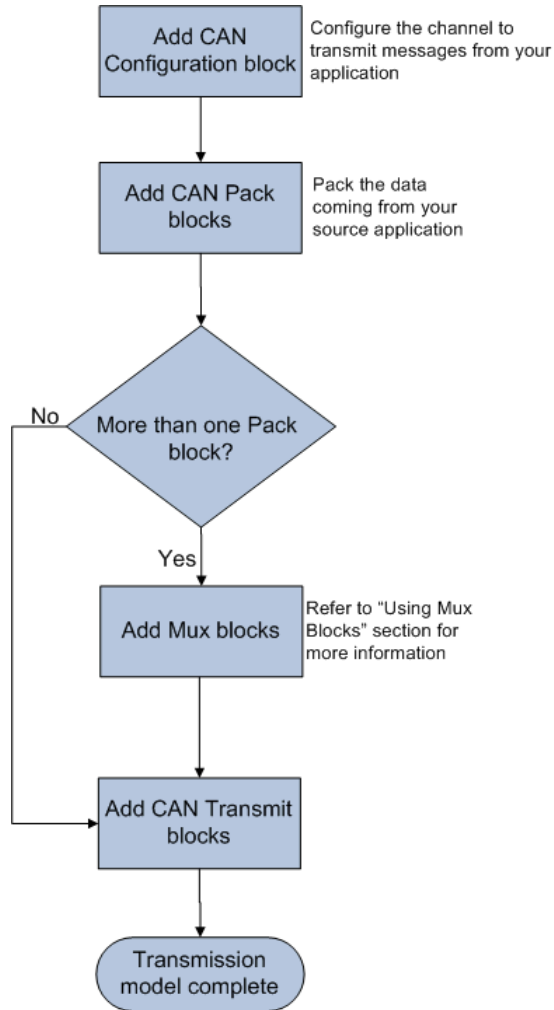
Add CAN Configuration block

Configure the channel to transmit messages from your application

Add CAN Pack blocks

Pack the data coming from your source application

No

More than one Pack block?

Yes

Add Mux blocks

Refer to “Using Mux Blocks” section for more information

Add CAN Transmit blocks

Transmission model complete